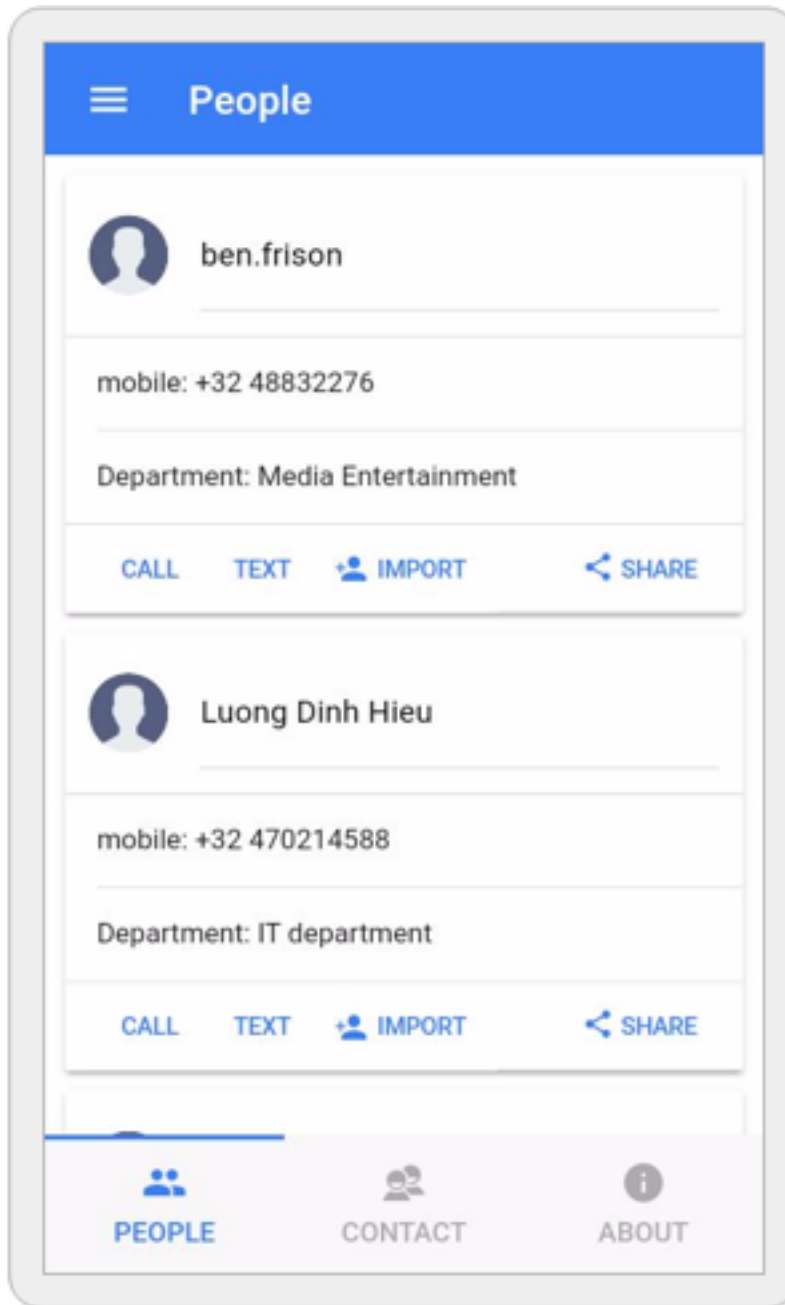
People

ben.frison

mobile: +32 48832276

Department: Media Entertainment

CALL TEXT IMPORT SHARE

Luong Dinh Hieu

mobile: +32 470214588

Department: IT department

CALL TEXT IMPORT SHARE

PEOPLE CONTACT ABOUT